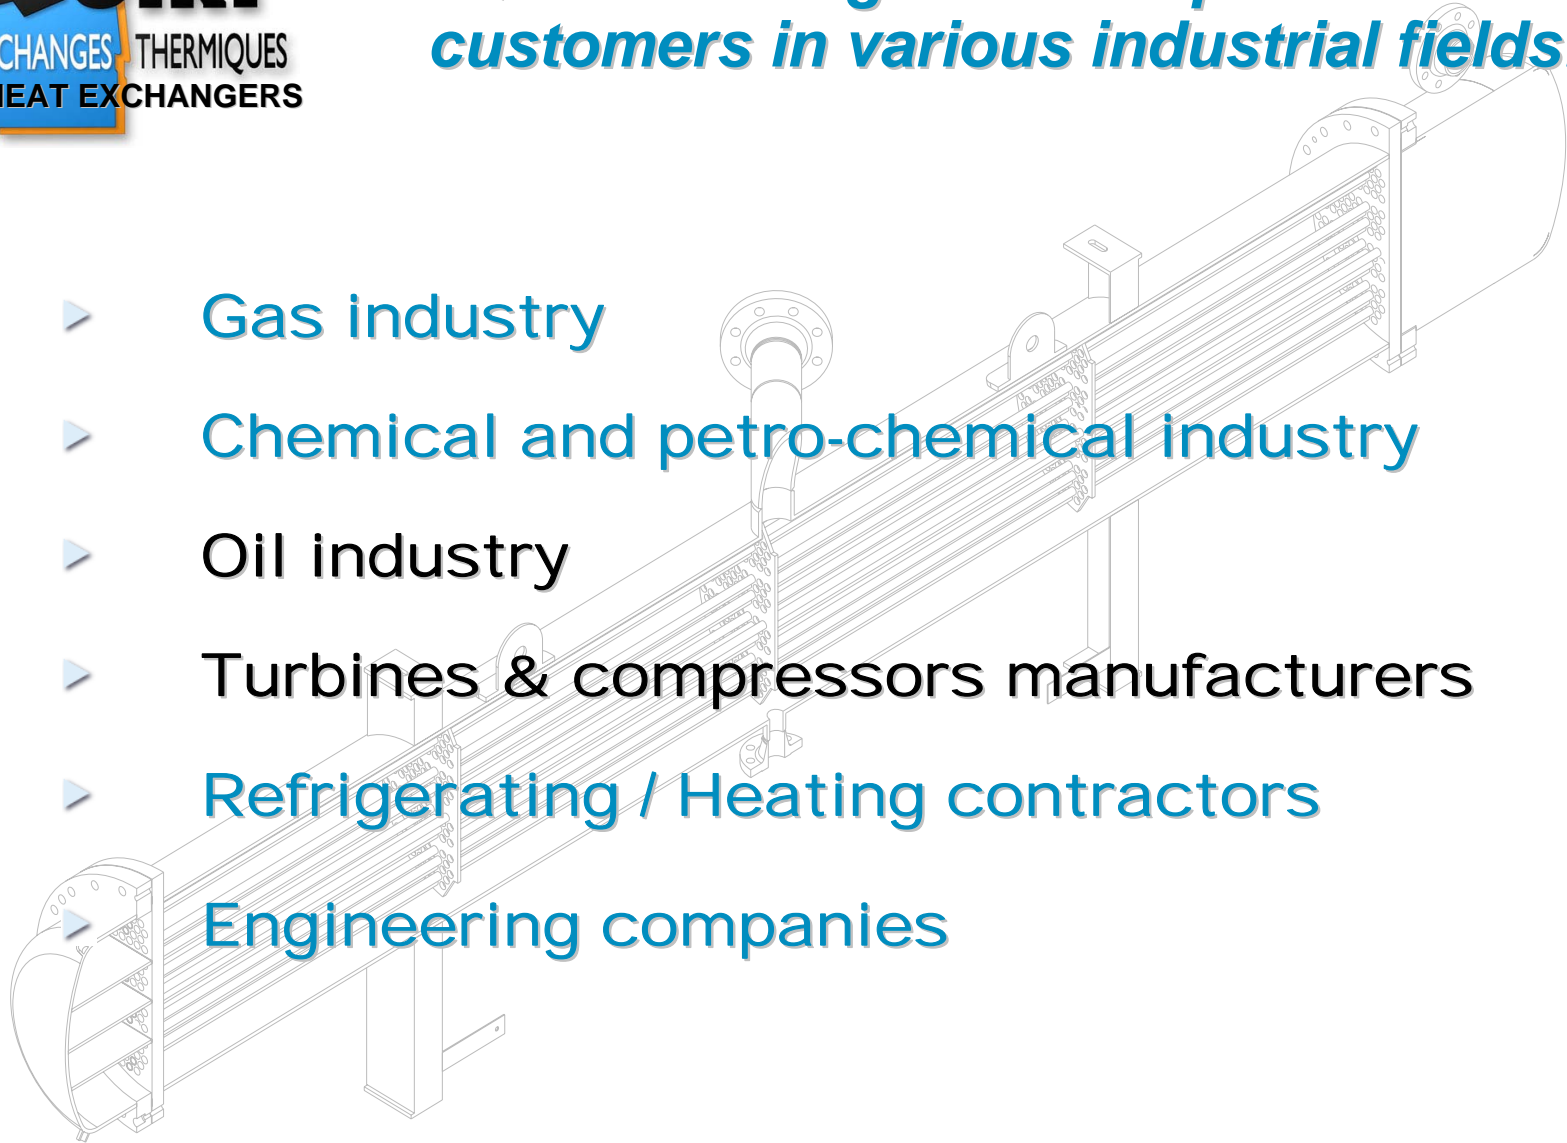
CHANGES THERMIQUES
IEAT EXCHANGERS

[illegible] customers in various industrial fields

Gas industry

Chemical and petro-chemical industry

Oil industry

Turbines & compressors manufacturers

Refrigerating / Heating contractors

Engineering companies